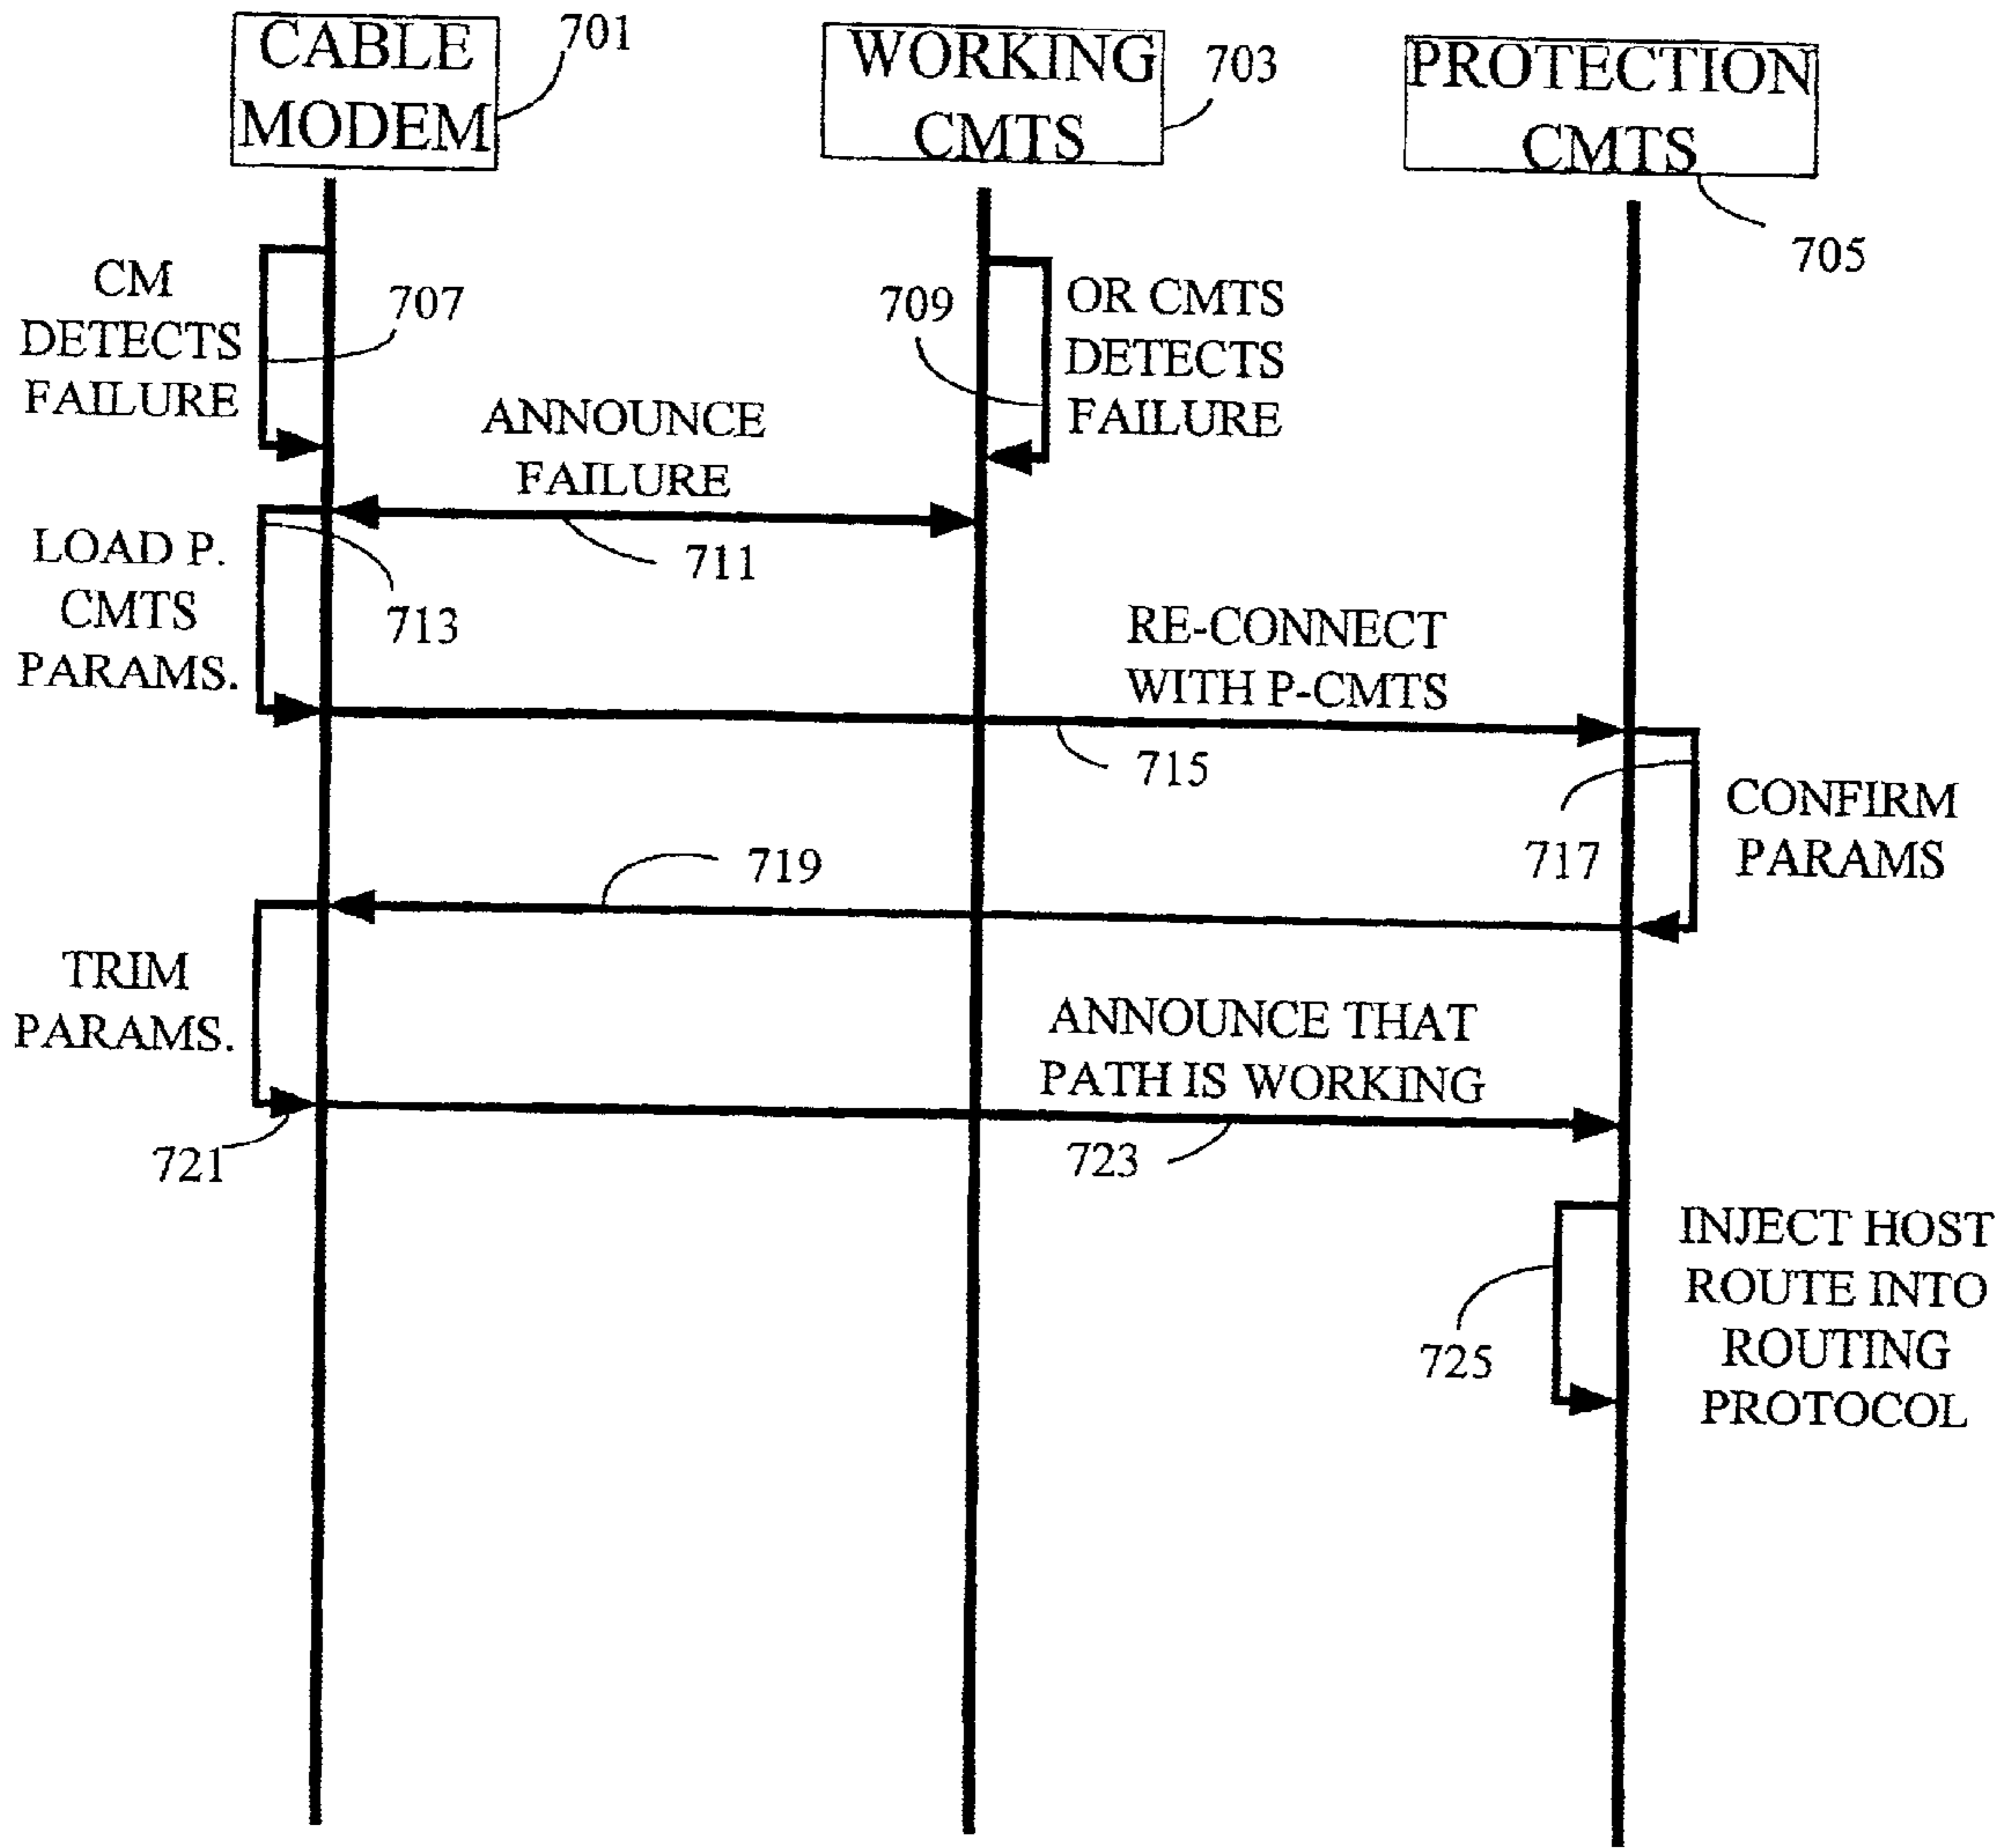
CABLE MODEM
701

WORKING CMTS
703

PROTECTION CMTS
705

CM DETECTS FAILURE
707

709
OR CMTS DETECTS FAILURE

ANNOUNCE FAILURE

LOAD P. CMTS PARAMS.
711
713

RE-CONNECT WITH P-CMTS
715

CONFIRM PARAMS
717

719

TRIM PARAMS.

ANNOUNCE THAT PATH IS WORKING
721
723

INJECT HOST ROUTE INTO ROUTING PROTOCOL
725